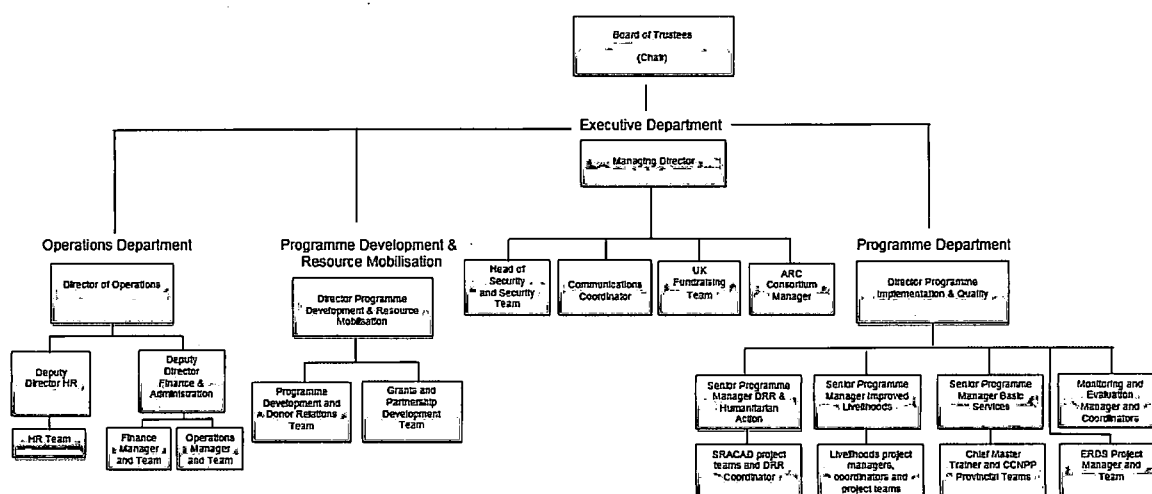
Board of Trustees
(Chair)

Executive Department

Managing Director

Operations Department

Director of Operations

Deputy Director HR

HR Team

Deputy Director Finance & Administration

Finance Manager and Team

Operations Manager and Team

Programme Development & Resource Mobilisation

Director Programme Development & Resource Mobilisation

Programme Development and Donor Relations Team

Grants and Partnership Development Team

Head of Security and Security Team

Communications Coordinator

UK Fundraising Team

ARC Consortium Manager

Programme Department

Director Programme Implementation & Quality

Senior Programme Manager DRR & Humanitarian Action

SRACAD project teams and DRR Coordinator

Senior Programme Manager Improved Livelihoods

Livelihoods project managers, coordinators and project teams

Senior Programme Manager Basic Services

Chief Master Trainer and CCNPP Provincial Teams

Monitoring and Evaluation Manager and Coordinators

ERDS Project Manager and Team